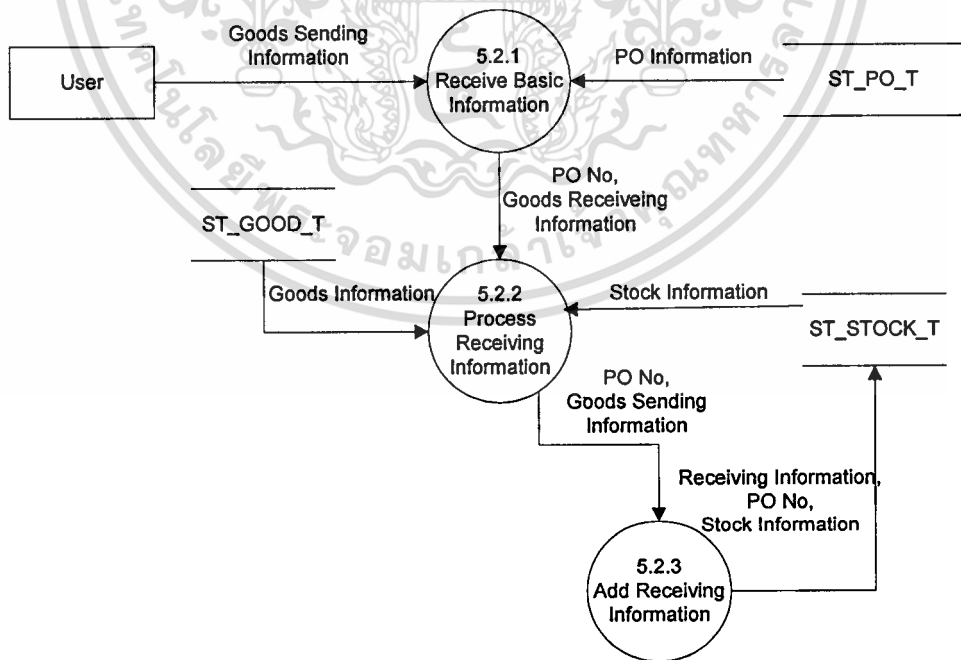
Goods Sending Information

User

5.2.1
Receive Basic Information

PO Information

ST_PO_T

PO No, Goods Receiveing Information

ST_GOOD_T

Goods Information

5.2.2
Process Receiving Information

Stock Information

ST_STOCK_T

PO No, Goods Sending Information

Receiving Information, PO No, Stock Information

5.2.3
Add Receiving Information